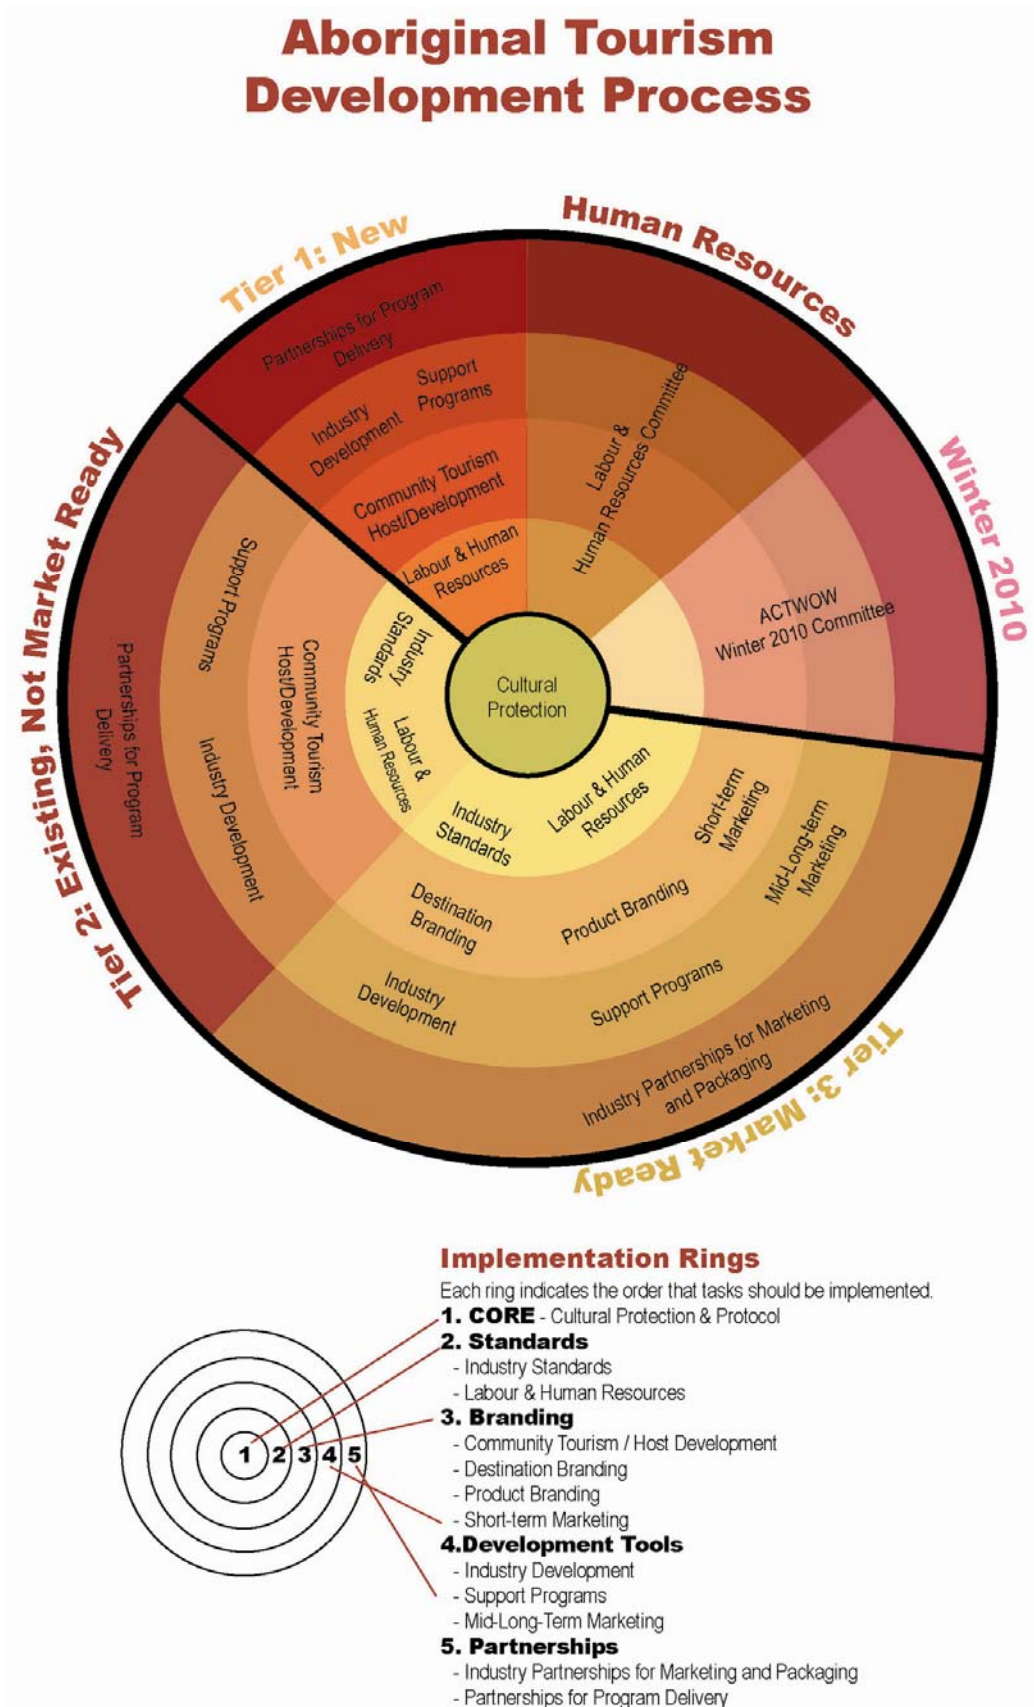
Aboriginal Tourism Development Process

Tier 1: New

Partnerships for Program Delivery

Industry Development

Support Programs

Community Tourism Host/Development

Labour & Human Resources

Human Resources

Labour & Human Resources Committee

Winter 2010

ACTWOW Winter 2010 Committee

Tier 2: Existing, Not Market Ready

Partnerships for Program Delivery

Support Programs

Industry Development

Community Tourism Host/Development

Industry Standards

Labour & Human Resources

Cultural Protection

Industry Standards

Labour & Human Resources

Short-term Marketing

Mid-Long-term Marketing

Destination Branding

Product Branding

Industry Development

Support Programs

Industry Partnerships for Marketing and Packaging

Tier 3: Market Ready

Implementation Rings

Each ring indicates the order that tasks should be implemented.

1. CORE - Cultural Protection & Protocol

2. Standards
- Industry Standards
- Labour & Human Resources

3. Branding
- Community Tourism / Host Development
- Destination Branding
- Product Branding
- Short-term Marketing

4.Development Tools
- Industry Development
- Support Programs
- Mid-Long-Term Marketing

5. Partnerships
- Industry Partnerships for Marketing and Packaging
- Partnerships for Program Delivery

1 2 3 4 5